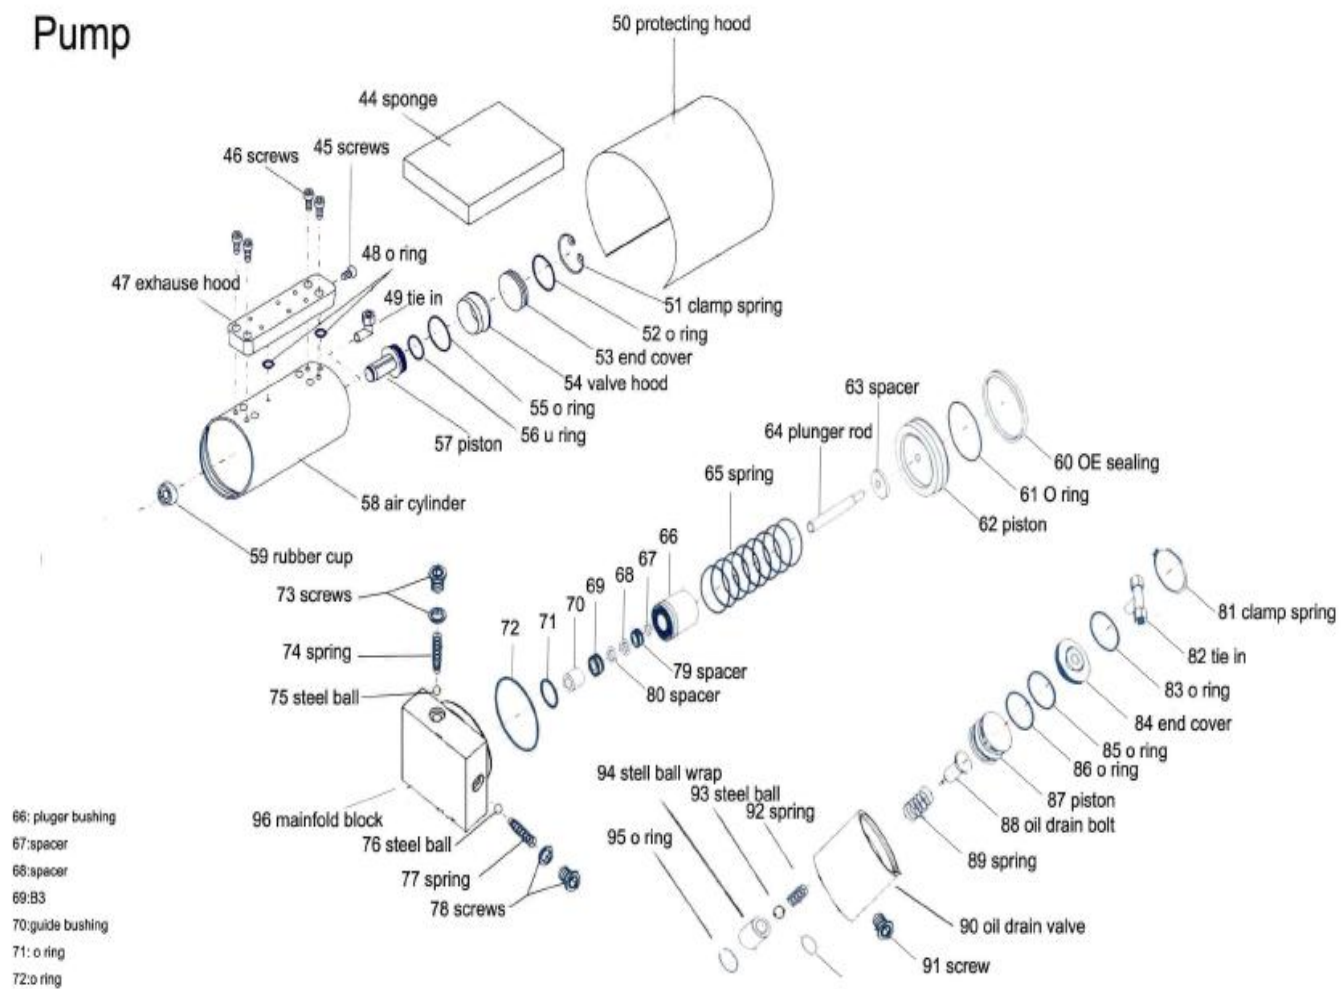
Pump

50 protecting hood
44 sponge
46 screws
45 screws
48 o ring
47 exhause hood
49 tie in
51 clamp spring
52 o ring
53 end cover
54 valve hood
55 o ring
56 u ring
57 piston
58 air cylinder
59 rubber cup
63 spacer
64 plunger rod
60 OE sealing
61 O ring
62 piston
65 spring
66
67
68
69
70
71
72
79 spacer
80 spacer
73 screws
74 spring
75 steel ball
81 clamp spring
82 tie in
83 o ring
84 end cover
85 o ring
86 o ring
87 piston
88 oil drain bolt
89 spring
90 oil drain valve
91 screw
94 stell ball wrap
93 steel ball
92 spring
95 o ring
96 mainfold block
76 steel ball
77 spring
78 screws

66: pluger bushing
67:spacer
68:spacer
69:B3
70:guide bushing
71: o ring
72:o ring